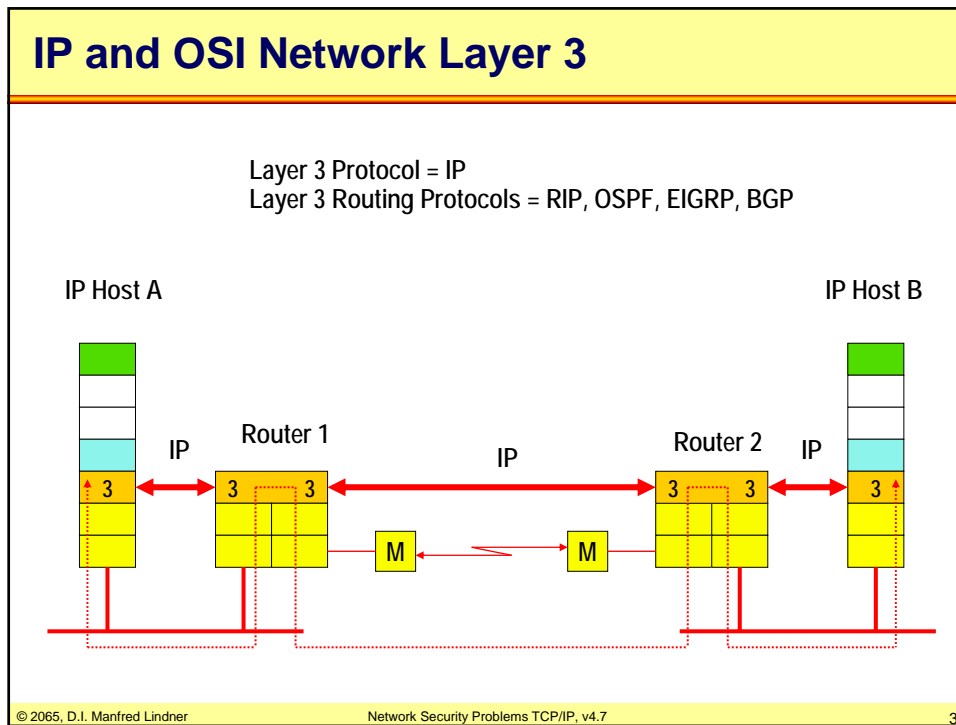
IP and OSI Network Layer 3

Layer 3 Protocol = IP
Layer 3 Routing Protocols = RIP, OSPF, EIGRP, BGP

IP Host A

IP Host B

IP

Router 1

IP

Router 2

IP

3

3

3

3

3

3

M

M

© 2065, D.I. Manfred Lindner

Network Security Problems TCP/IP, v4.7

3